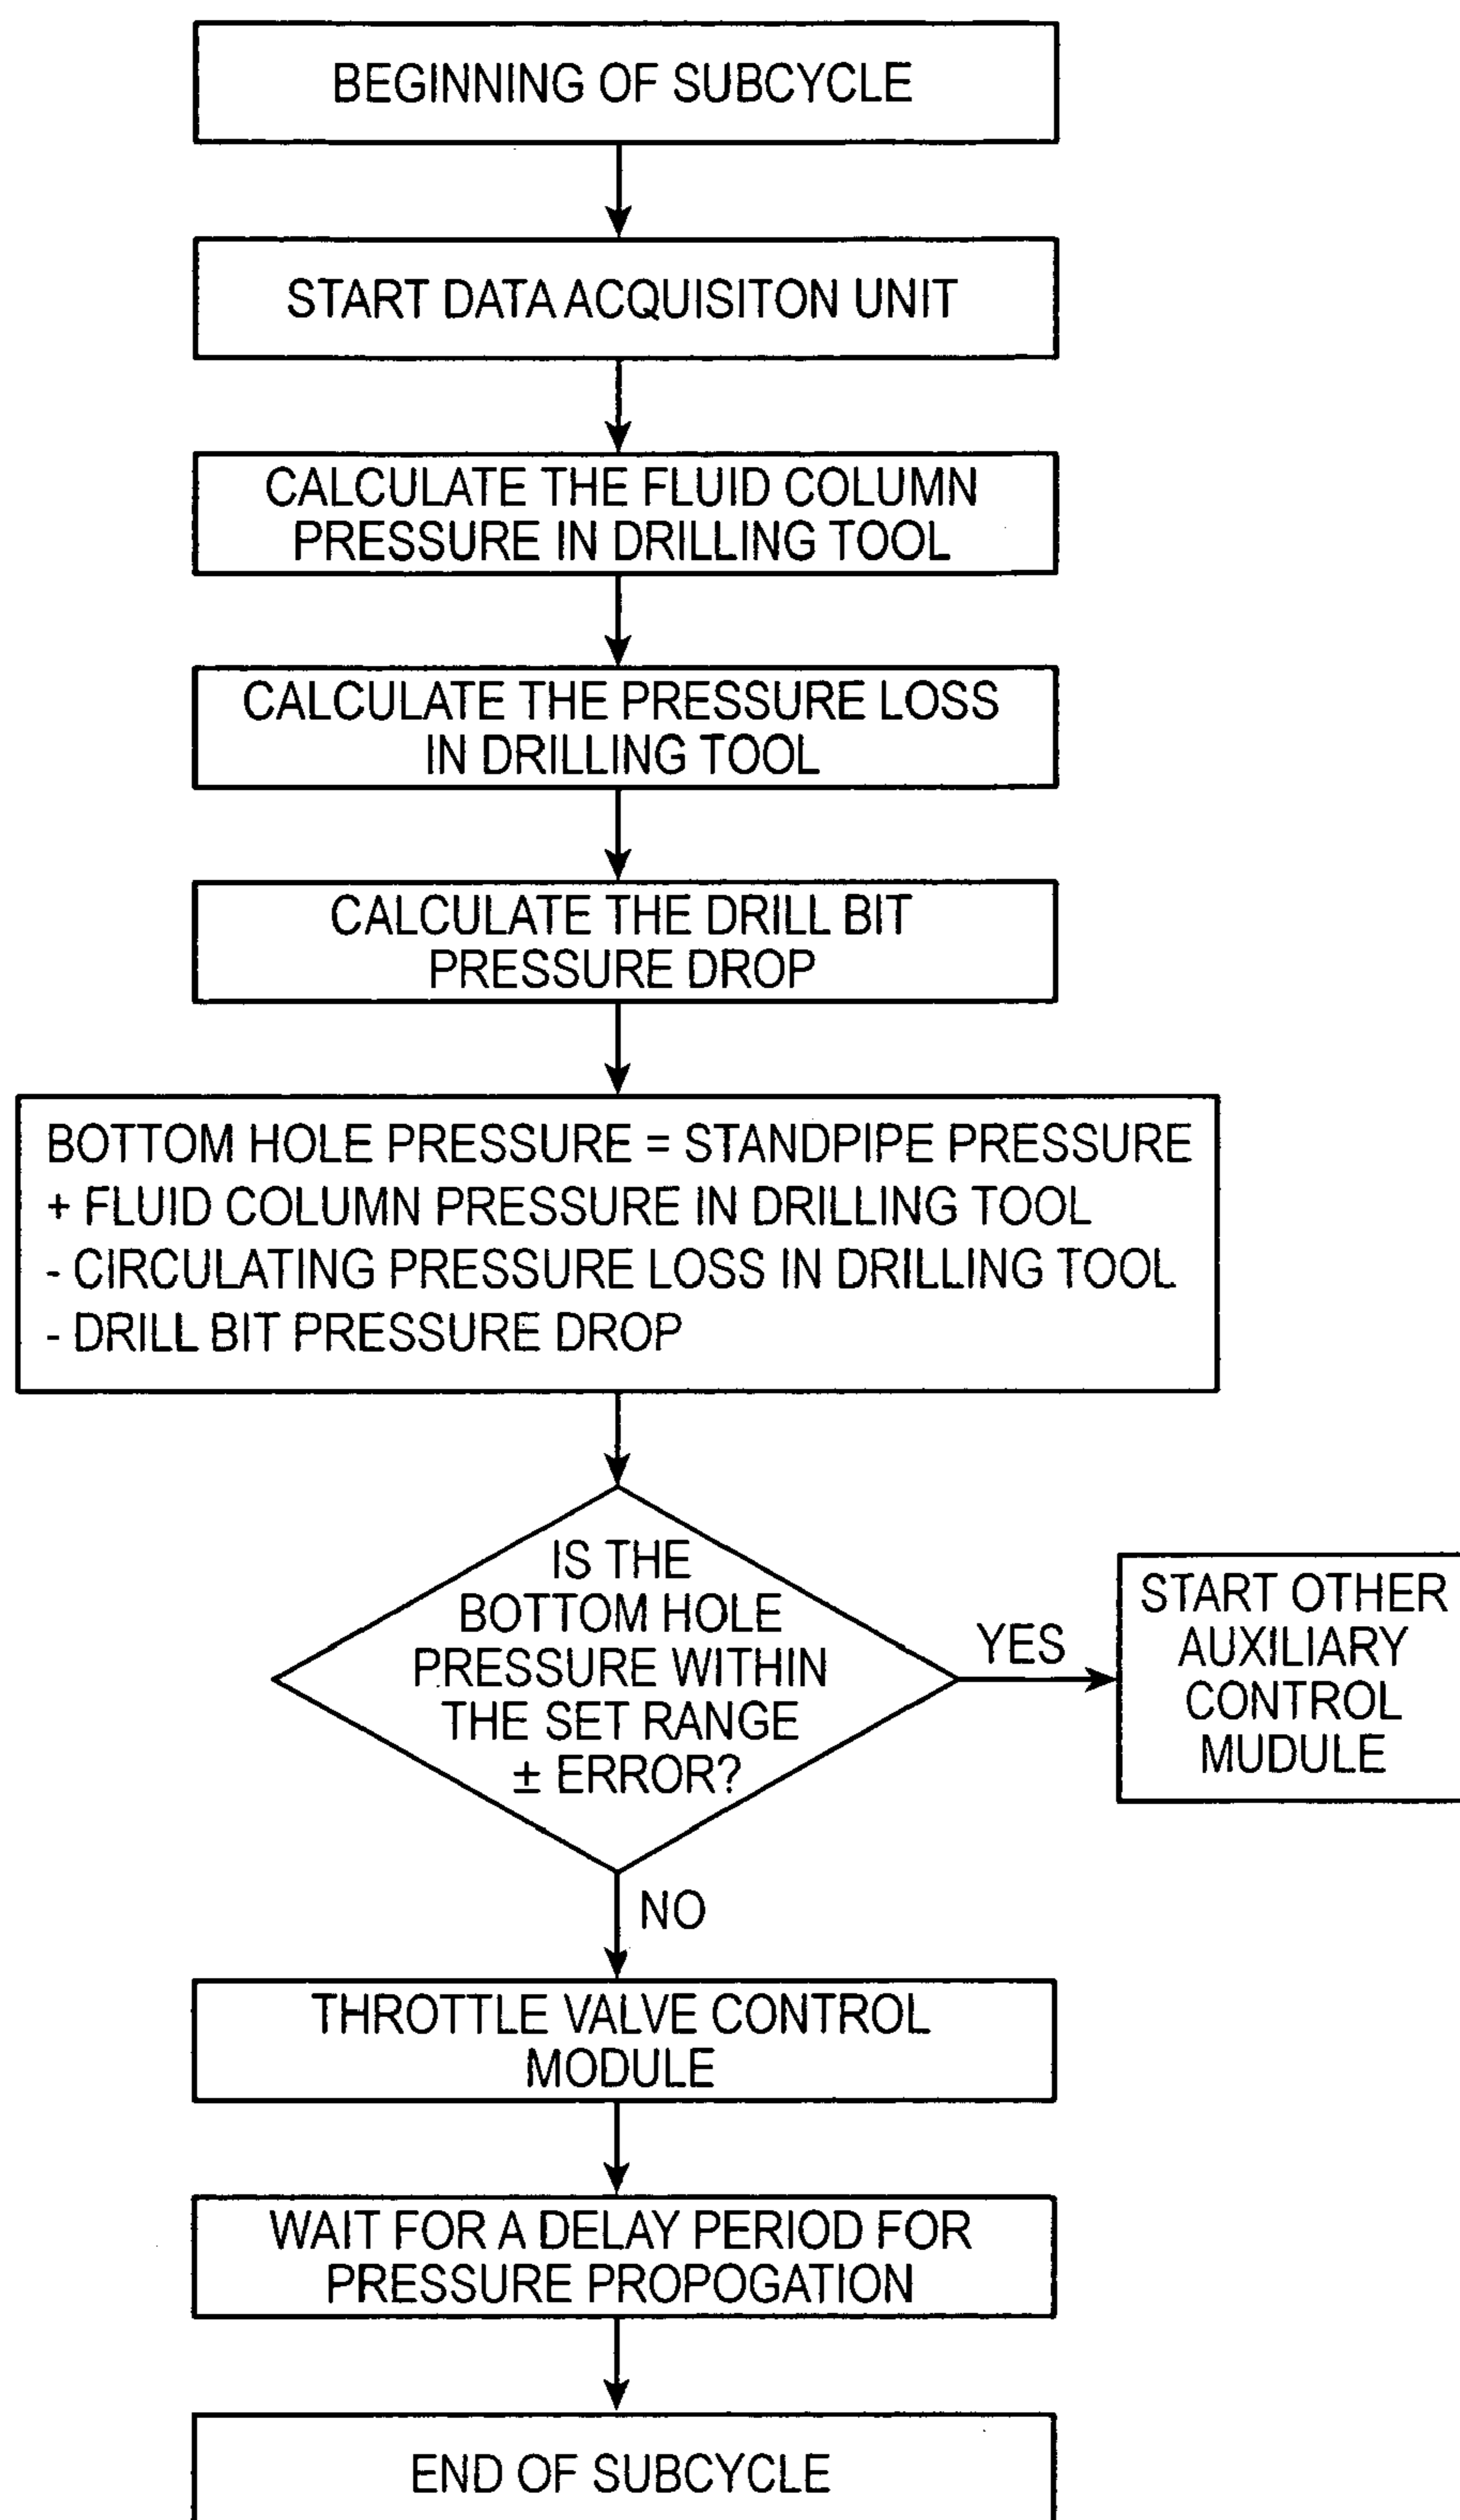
BEGINNING OF SUBCYCLE

START DATA ACQUISITON UNIT

CALCULATE THE FLUID COLUMN PRESSURE IN DRILLING TOOL

CALCULATE THE PRESSURE LOSS IN DRILLING TOOL

CALCULATE THE DRILL BIT PRESSURE DROP

BOTTOM HOLE PRESSURE = STANDPIPE PRESSURE
+ FLUID COLUMN PRESSURE IN DRILLING TOOL
- CIRCULATING PRESSURE LOSS IN DRILLING TOOL
- DRILL BIT PRESSURE DROP

IS THE BOTTOM HOLE PRESSURE WITHIN THE SET RANGE $\pm$ ERROR?

YES

START OTHER AUXILIARY CONTROL MUDULE

NO

THROTTLE VALVE CONTROL MODULE

WAIT FOR A DELAY PERIOD FOR PRESSURE PROPOGATION

END OF SUBCYCLE